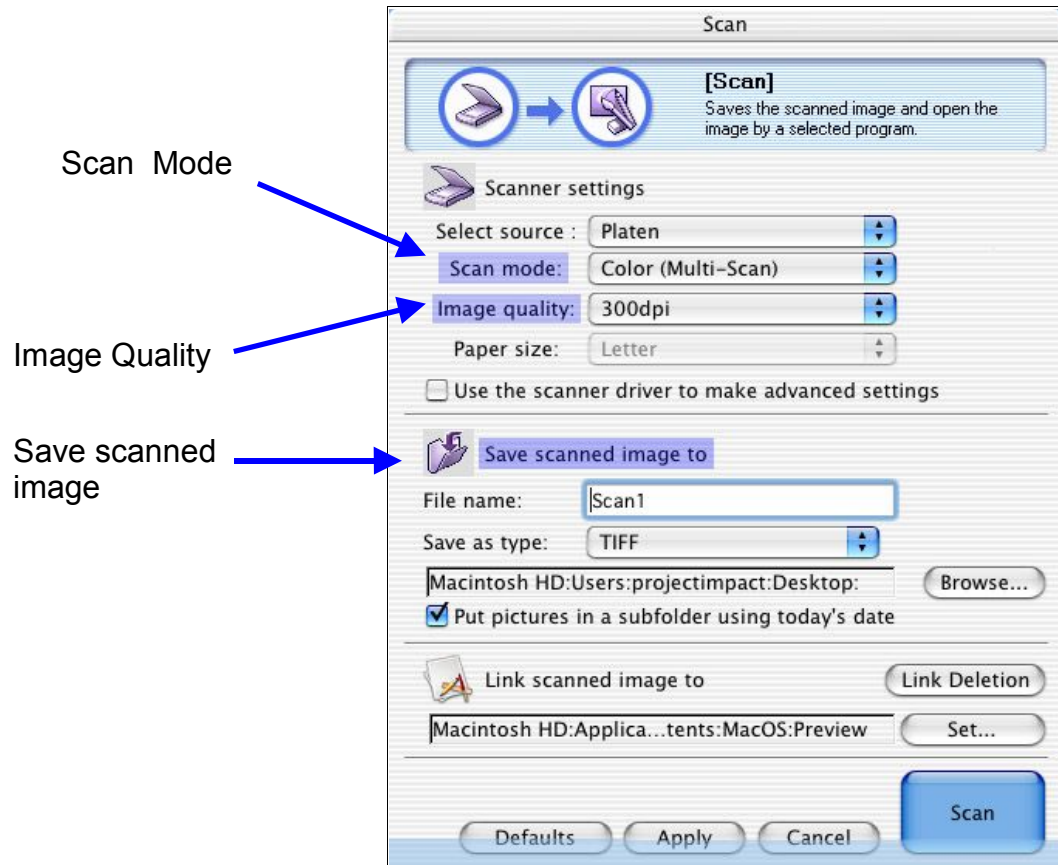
Scan

[Scan]
Saves the scanned image and open the image by a selected program.

Scan Mode

Scanner settings

Select source : Platen

Scan mode: Color (Multi-Scan)

Image quality: 300dpi

Image Quality

Paper size: Letter

Use the scanner driver to make advanced settings

Save scanned image

Save scanned image to

File name: Scan1

Save as type: TIFF

Macintosh HD:Users:projectimpact:Desktop: Browse...

Put pictures in a subfolder using today's date

Link scanned image to Link Deletion

Macintosh HD:Applica...tents:MacOS:Preview Set...

Scan

Defaults Apply Cancel